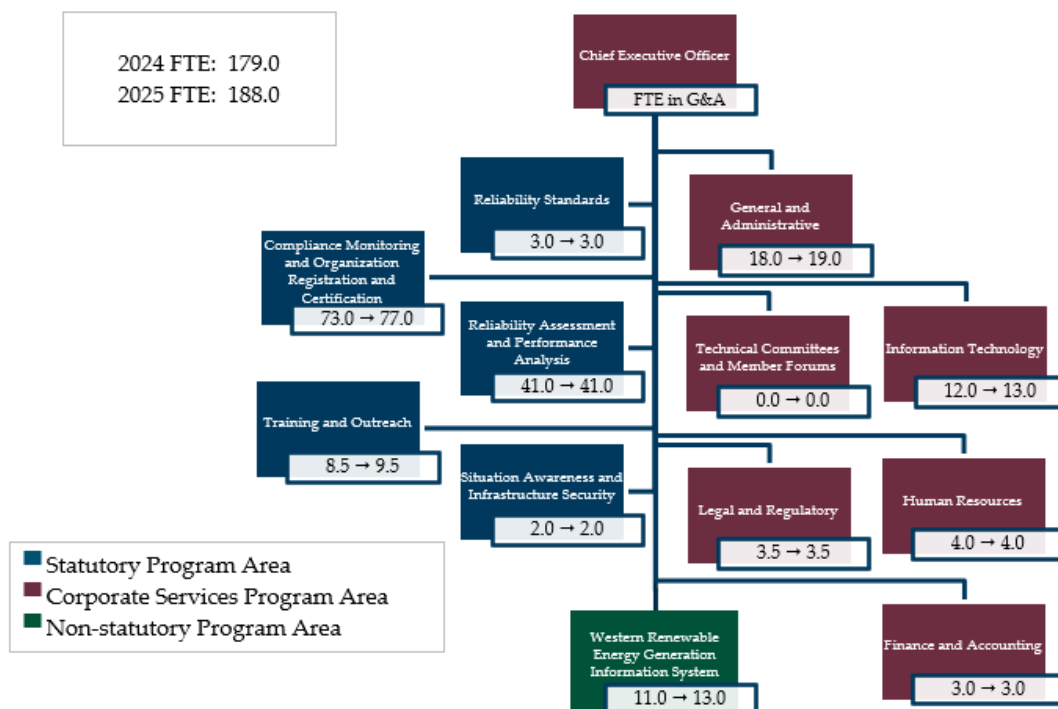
2024 FTE: 179.0
2025 FTE: 188.0

Chief Executive Officer
FTE in G&A

Reliability Standards
3.0 → 3.0

General and Administrative
18.0 → 19.0

Compliance Monitoring and Organization Registration and Certification
73.0 → 77.0

Reliability Assessment and Performance Analysis
41.0 → 41.0

Technical Committees and Member Forums
0.0 → 0.0

Information Technology
12.0 → 13.0

Training and Outreach
8.5 → 9.5

Situation Awareness and Infrastructure Security
2.0 → 2.0

Legal and Regulatory
3.5 → 3.5

Human Resources
4.0 → 4.0

Statutory Program Area
Corporate Services Program Area
Non-statutory Program Area

Western Renewable Energy Generation Information System
11.0 → 13.0

Finance and Accounting
3.0 → 3.0